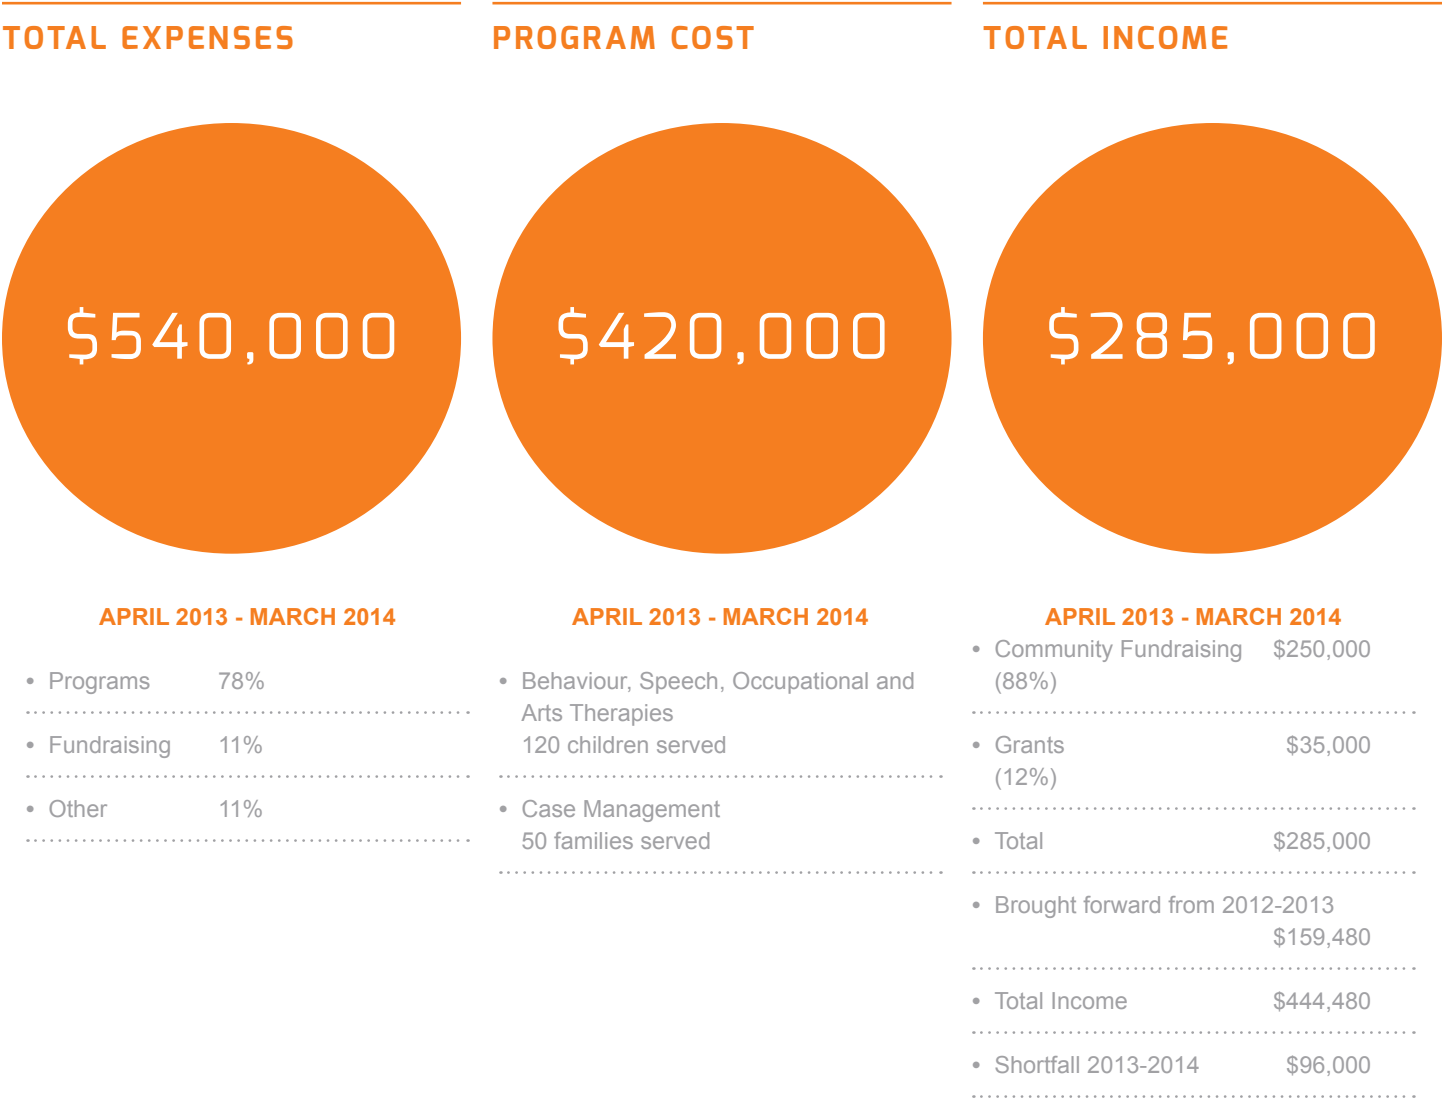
TOTAL EXPENSES

$540,000

APRIL 2013 - MARCH 2014

• Programs 78%

• Fundraising 11%

• Other 11%

PROGRAM COST

$420,000

APRIL 2013 - MARCH 2014

• Behaviour, Speech, Occupational and Arts Therapies
120 children served

• Case Management
50 families served

TOTAL INCOME

$285,000

APRIL 2013 - MARCH 2014

• Community Fundraising (88%) $250,000

• Grants (12%) $35,000

• Total $285,000

• Brought forward from 2012-2013 $159,480

• Total Income $444,480

• Shortfall 2013-2014 $96,000